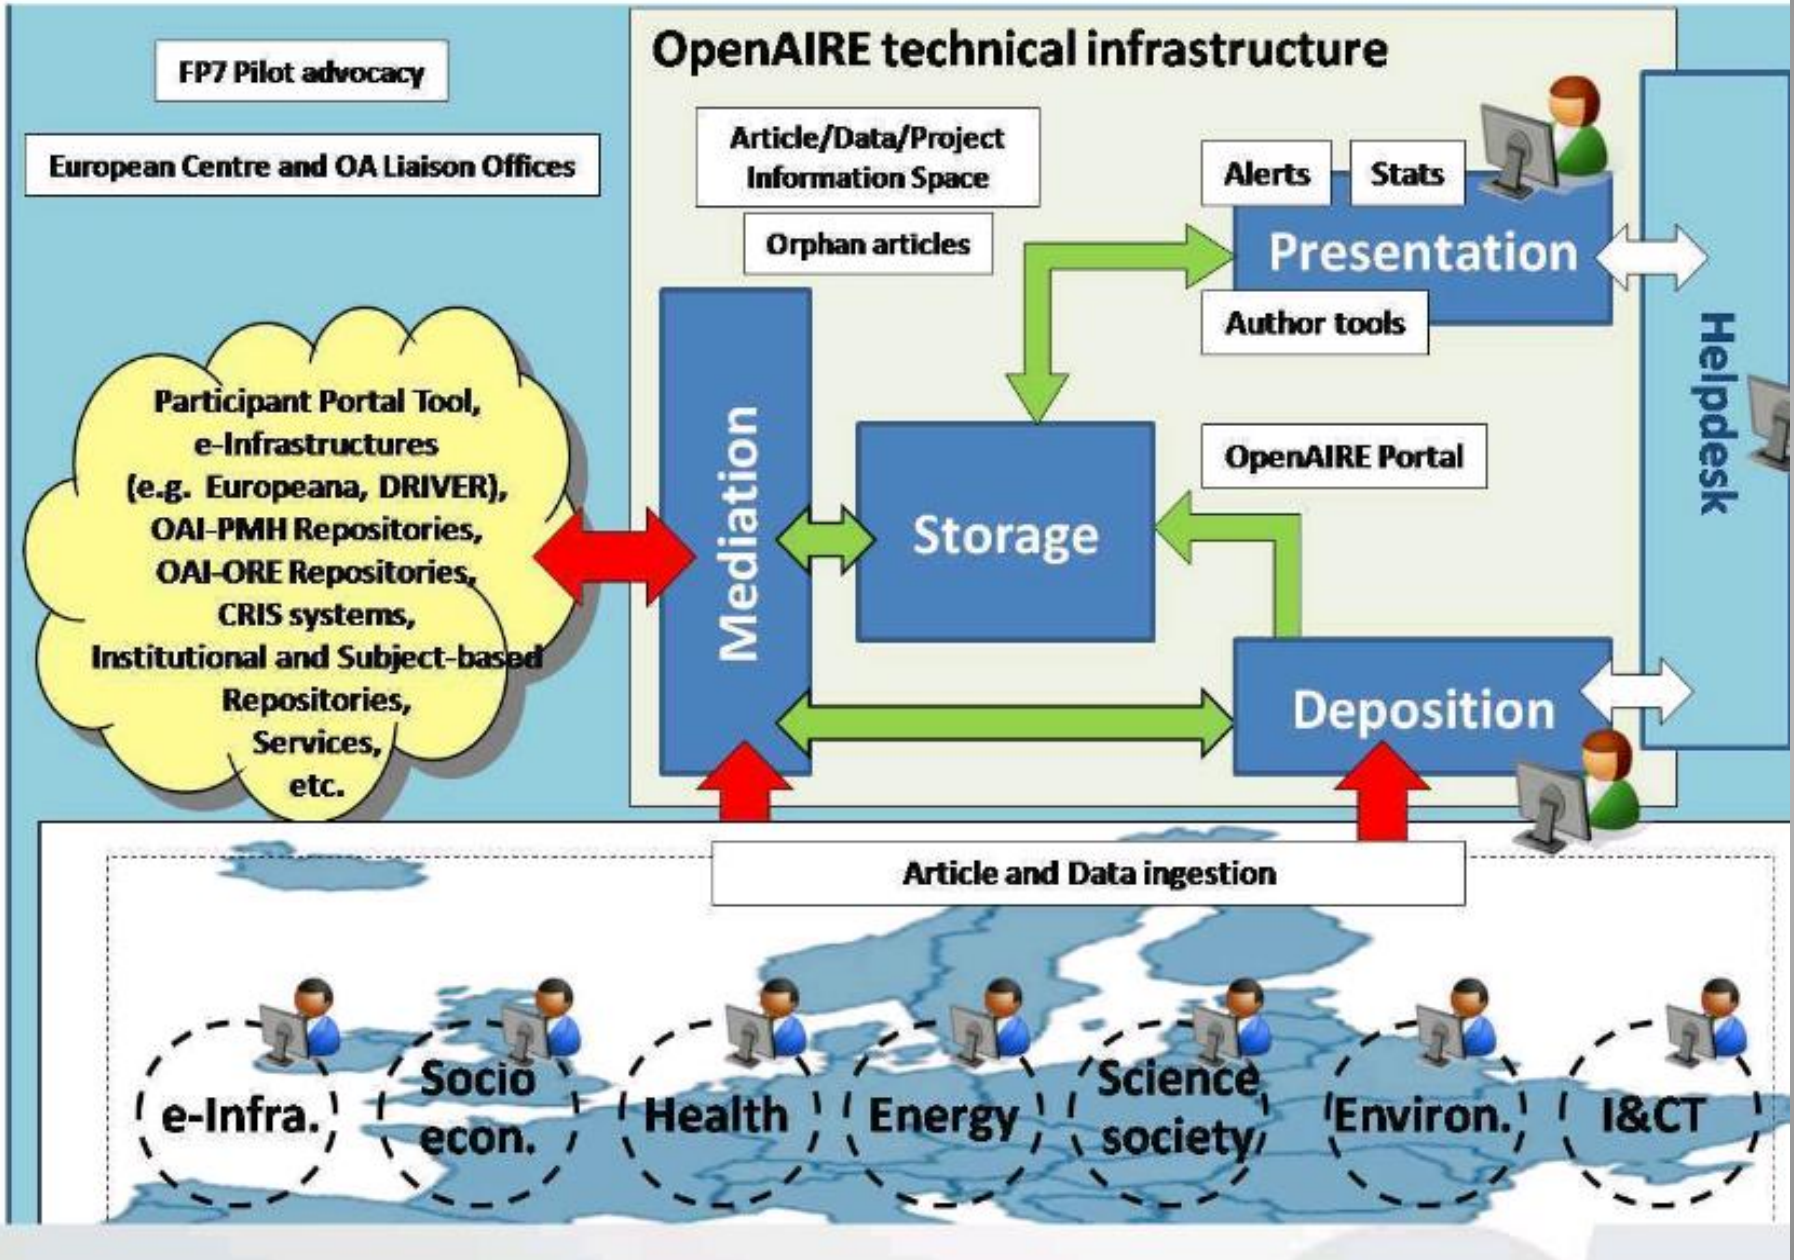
FP7 Pilot advocacy

European Centre and OA Liaison Offices

OpenAIRE technical infrastructure

Article/Data/Project Information Space

Orphan articles

Alerts

Stats

Presentation

Author tools

Helpdesk

Participant Portal Tool, e-Infrastructures (e.g. Europeana, DRIVER), OAI-PMH Repositories, OAI-ORE Repositories, CRIS systems, Institutional and Subject-based Repositories, Services, etc.

Mediation

Storage

OpenAIRE Portal

Deposition

Article and Data ingestion

e-Infra.

Socio econ.

Health

Energy

Science society

Environ.

I&CT